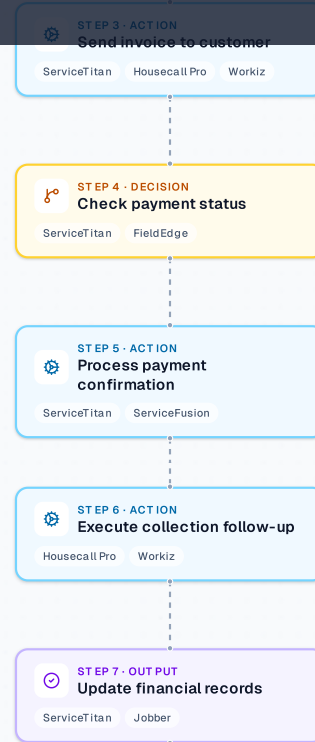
STEP 3 · ACTION
Send invoice to customer
ServiceTitan Housecall Pro Workiz

STEP 4 · DECISION
Check payment status
ServiceTitan FieldEdge

STEP 5 · ACTION
Process payment confirmation
ServiceTitan ServiceFusion

STEP 6 · ACTION
Execute collection follow-up
Housecall Pro Workiz

STEP 7 · OUTPUT
Update financial records
ServiceTitan Jobber